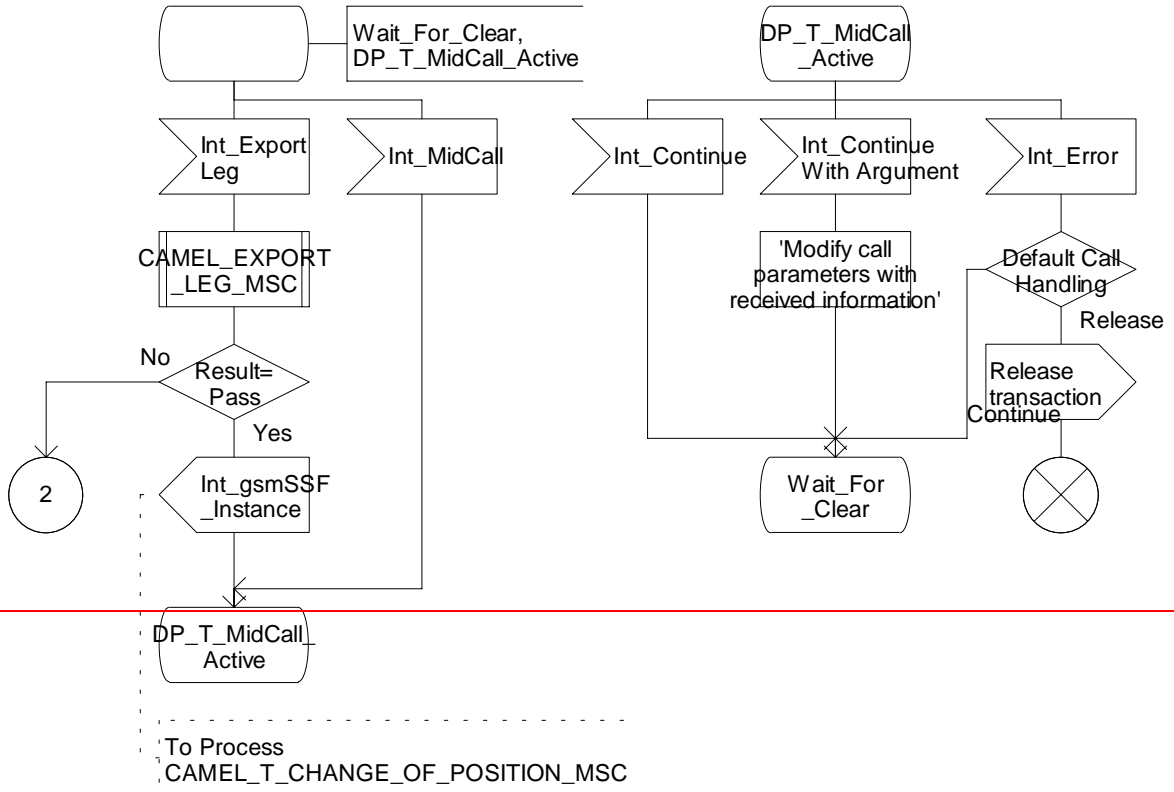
Wait_For_Clear, DP_T_MidCall_Active

Int_Export Leg

Int_MidCall

CAMEL_EXPORT _LEG_MSC

No

Result= Pass

Yes

2

Int_gsmSSF _Instance

DP_T_MidCall_ Active

To Process CAMEL_T_CHANGE_OF_POSITION_MSC

DP_T_MidCall _Active

Int_Continue

Int_Continue With Argument

Int_Error

'Modify call parameters with received information'

Default Call Handling

Release

Release transaction

Continue

Wait_For _Clear